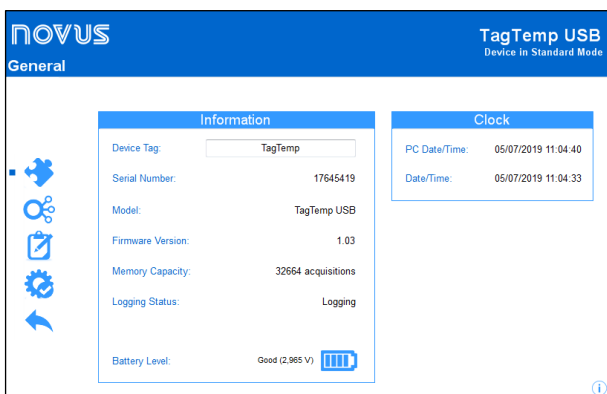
NOVUS
General

TagTemp USB
Device in Standard Mode

Information

| | |
|---|---|
| Device Tag: | TagTemp |
| Serial Number: | 17645419 |
| Model: | TagTemp USB |
| Firmware Version: | 1.03 |
| Memory Capacity: | 32664 acquisitions |
| Logging Status: | Logging |
| Battery Level: | Good (2,965 V) |

Clock

| | |
|---|---|
| PC Date/Time: | 05/07/2019 11:04:40 |
| Date/Time: | 05/07/2019 11:04:33 |